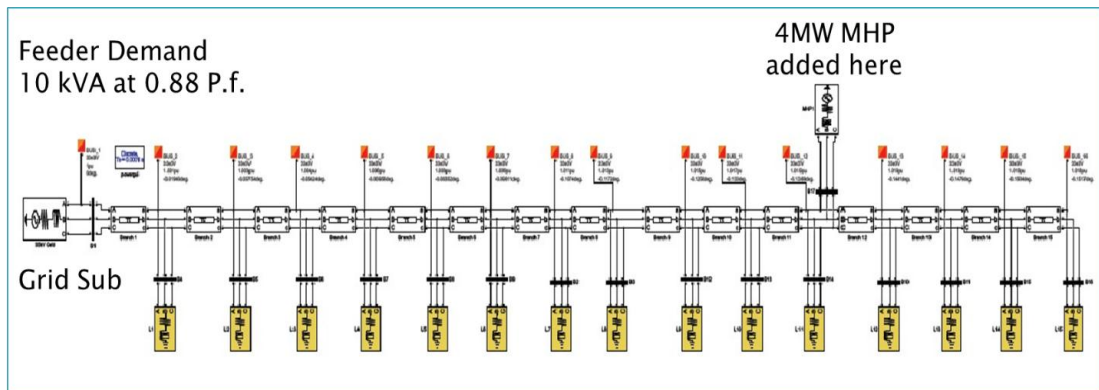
Feeder Demand
10 kVA at 0.88 P.f.

4MW MHP
added here

Grid Sub

BUS_1
BUS_3
BUS_5
BUS_4
BUS_5
BUS_6
BUS_7
BUS_8
BUS_9
BUS_10
BUS_11
BUS_12
BUS_13
BUS_14
BUS_15
BUS_16

Branch 1
Branch 2
Branch 3
Branch 4
Branch 5
Branch 6
Branch 7
Branch 8
Branch 9
Branch 10
Branch 11
Branch 12
Branch 13
Branch 14
Branch 15

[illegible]